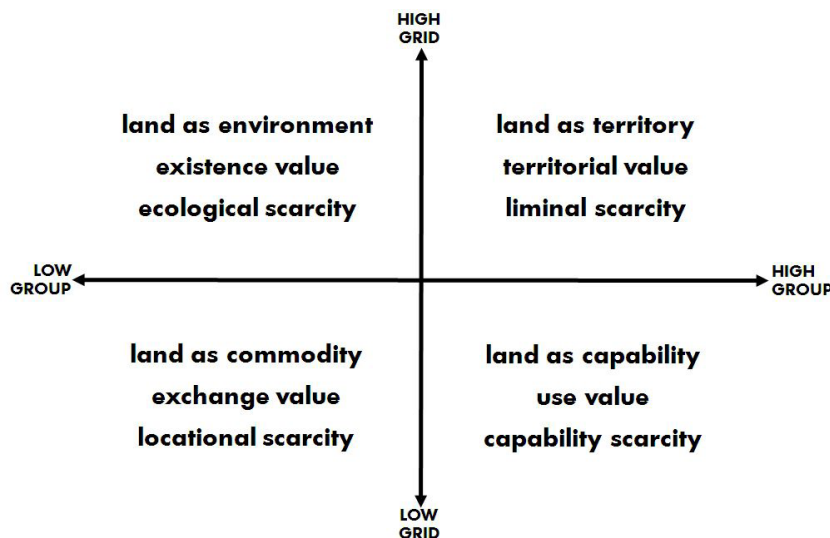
HIGH GRID

land as environment
existence value
ecological scarcity

land as territory
territorial value
liminal scarcity

LOW GROUP

HIGH GROUP

land as commodity
exchange value
locational scarcity

land as capability
use value
capability scarcity

LOW GRID